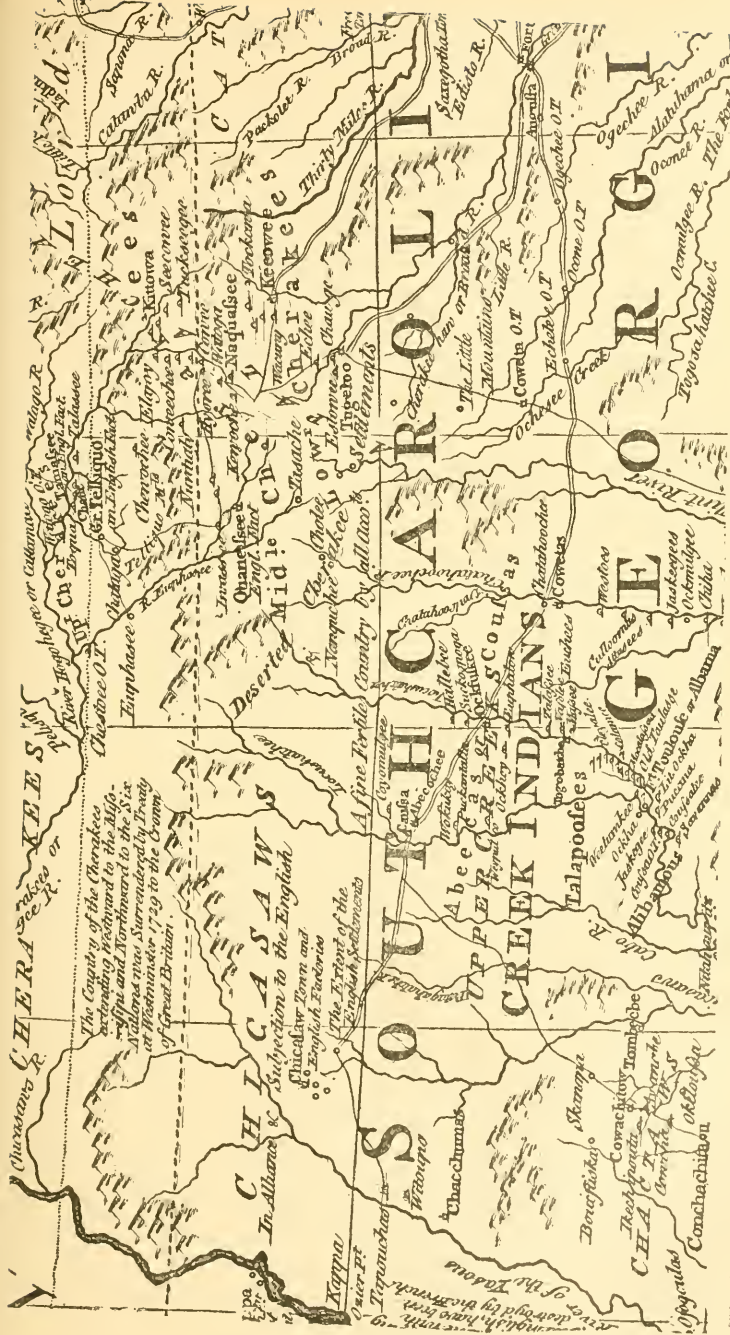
CHERAKEES
CHICASAWS
In Alliance & Subjection to the English
The Country of the Cherakees extending Westward to the Mississippi and Northward to the Six Nations was Surrendered by Treaty at Westminster 1729 to the Crown of Great Britain.
Chicasaw Town and English Factories
The Extent of the English Settlements
SOUTH CAROLINA
GEORGIA
UPPER CREEK INDIANS
Abeecas
Talapoosees
Cowetas
Deserted Middle Cherakees
Lower Cherakees Settlements
A fine Fertile Country by all Acco^ts.
Up. Cherakees
Chuswee O.T.
Euphasee
R. Euphasee
Tellico
Gr. Tellequo
Chenochee
Kittowa
Tuckasege
Quanessee Engl. Fact.
Joree
Nuquassee
Nunhaby
Keowee
Estatoe
Tugeloo
Tasache
Chote
Chauga
Chattahoochee R.
Chatahoochee
Cowetas
Cussetas
Ochesee Creek
Coweta O.T.
Echete O.T.
Ocone O.T.
Ogechee O.T.
Ogechee R.
Alatahama or
Ocone R.
Ocmulgee R.
Augusta
Fort
Savannah R.
Edisto R.
Little R.
The Little
Mountains
Keowee
Cherokee or Broad R.
Thirty Mile R.
Pacolet R.
Broad R.
Catawba R.
Saponie R.
Catawbas
Flint River
Pogosa hatchee C.
Jaskegees
Ocmulgee
Chiha
Cussetas
Chactaws
Chacchumas
Tombecbe
Cowachitow
Oklafalaya
Conchachitou
Boucfuska
Skanapa
Wicongo
Kappa
Pacan
Taposacoe
Mobile
Coosa R.
Cahaba
Alibamous
Towlouse or Albama
Wetumkee
Okfuskee
Tuckabatche
Coosawda
Chickasaw R.
Cherakee R.
Caloosa
Ocfuskee
Oakchoy
Sauhooche
Wacokoys
Conasatchy
Hollywater
Pedee R.
Cattawba
River Hogohege or Cattawaw
Tanasee R.
Cheowee
Tomotley
Eng. Fact.
Tallassee
Catawba R.
Conestoga
Sucatogha
Ogechee
Conjectured Eng. Fact.
Pacfuskaw
Ouiapa
Coosa
Yuchies
Wetumka
Ocone
Conchachitou
Jaskeegee
Fusahatchee
Okfuskee
Cussetas
Ossipa
R. of the Yazous